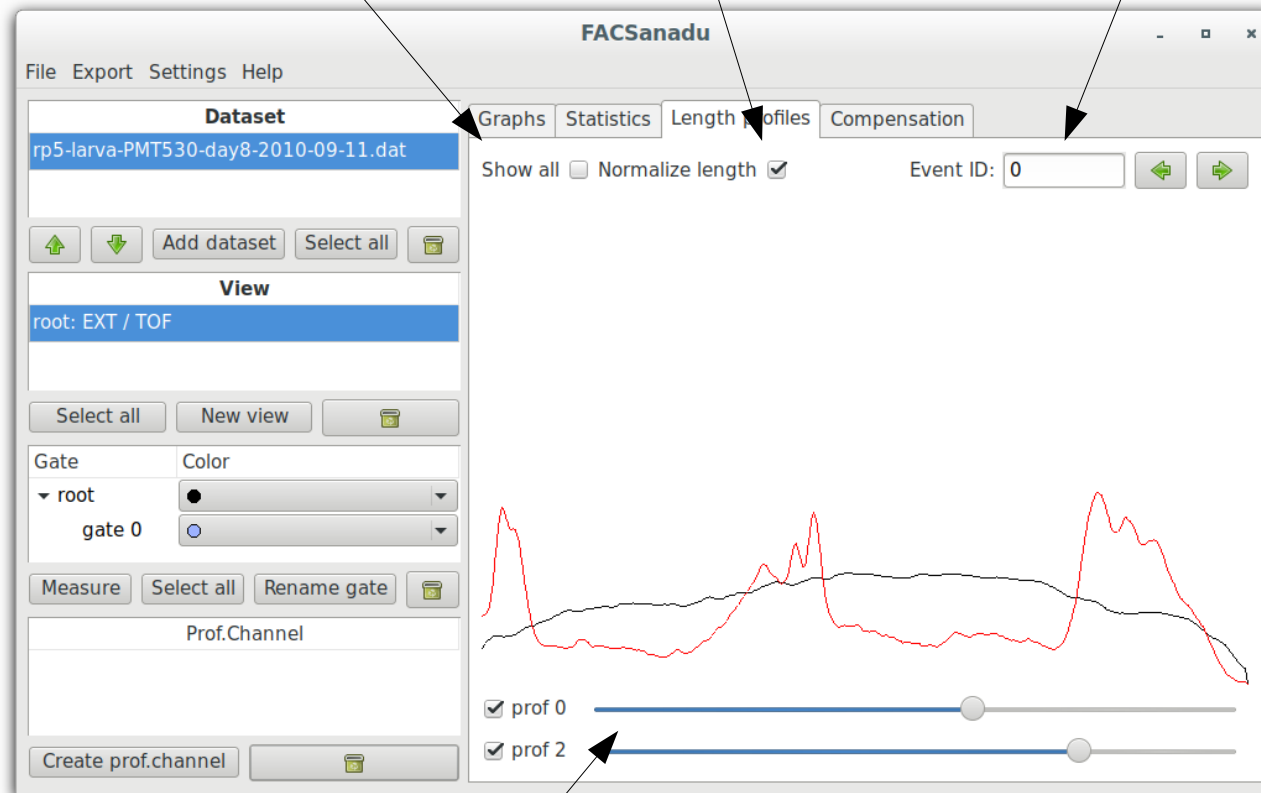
FACSanadu

File Export Settings Help

Dataset

rp5-larva-PMT530-day8-2010-09-11.dat

Add dataset Select all

View

root: EXT / TOF

Select all New view

| Gate | Color |
|---|---|
| root | |
| gate 0 | |

Measure Select all Rename gate

Prof.Channel

Create prof.channel

Graphs Statistics Length profiles Compensation

Show all Normalize length

Event ID: 0

prof 0

prof 2